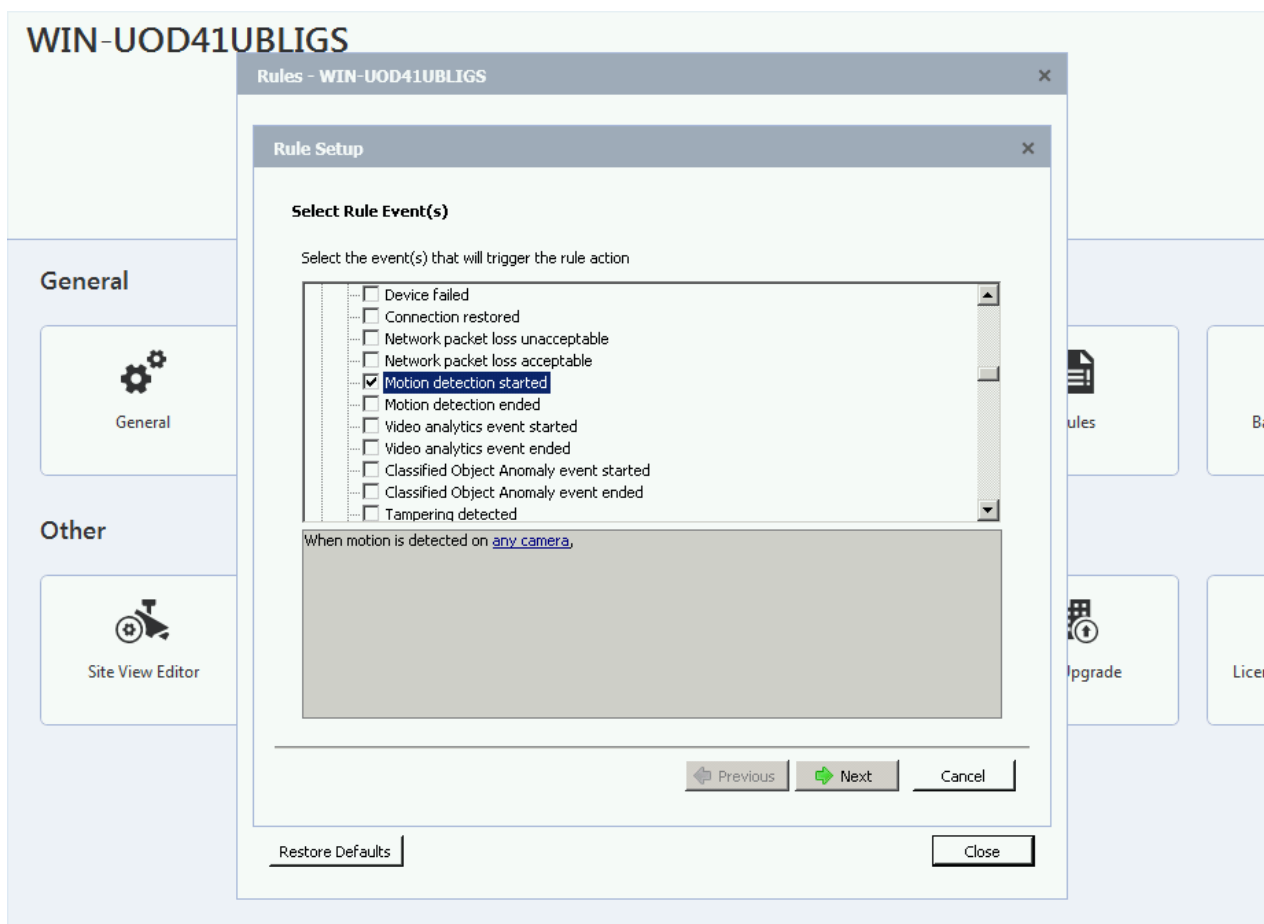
WIN-UOD41UBLIGS

Rules - WIN-UOD41UBLIGS ×

Rule Setup ×

Select Rule Event(s)

Select the event(s) that will trigger the rule action

Device failed
Connection restored
Network packet loss unacceptable
Network packet loss acceptable
Motion detection started
Motion detection ended
Video analytics event started
Video analytics event ended
Classified Object Anomaly event started
Classified Object Anomaly event ended
Tampering detected

When motion is detected on any camera,

Previous
Next
Cancel

Restore Defaults
Close

General

General

ules

Ba

Other

Site View Editor

Jpgrade

Licer